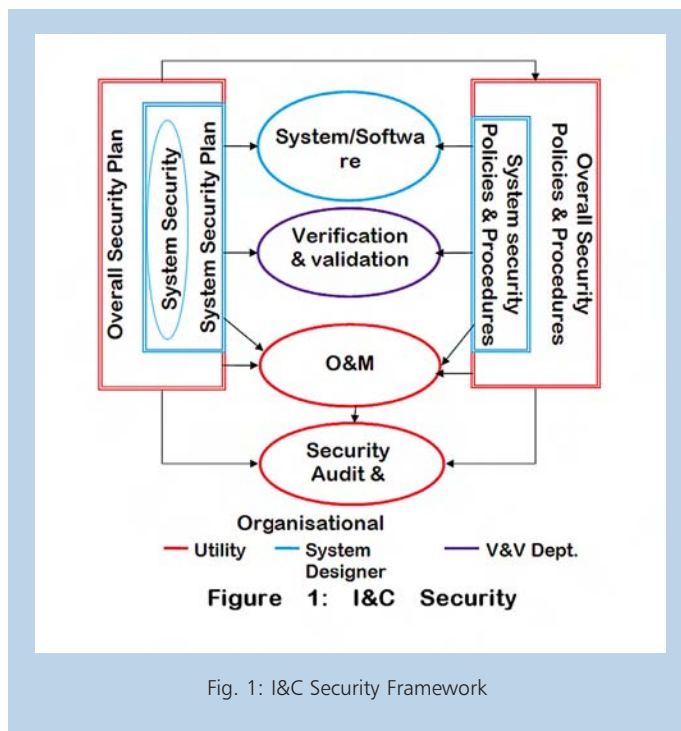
Overall Security Plan

System Security Plan

System Security

System/Software

Verification & validation

O&M

Security Audit &

Overall Security Policies & Procedures

System security Policies & Procedures

Organisational

Utility

System Designer

V&V Dept.

Figure 1: I&C Security

Fig. 1: I&C Security Framework